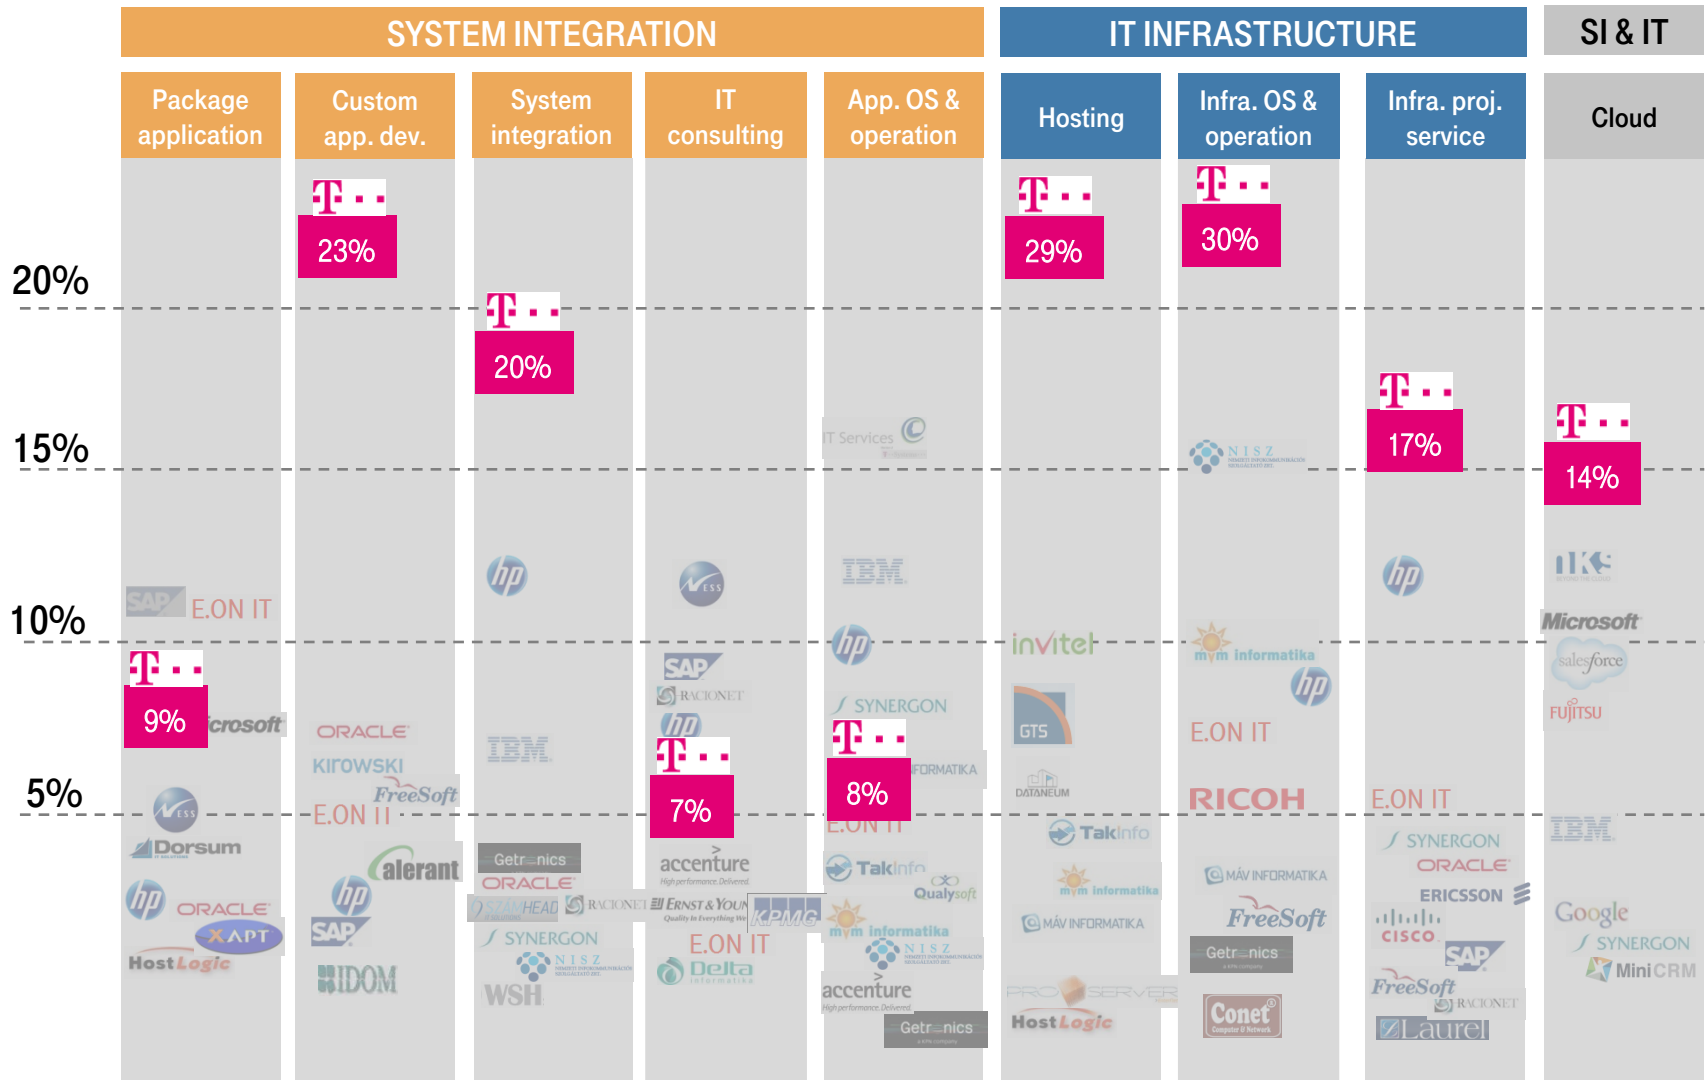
SYSTEM INTEGRATION

IT INFRASTRUCTURE

SI & IT

Package application

Custom app. dev.

System integration

IT consulting

App. OS & operation

Hosting

Infra. OS & operation

Infra. proj. service

Cloud

20%

15%

10%

5%

T · · 23%

T · · 20%

T · · 29%

T · · 30%

T · · 17%

T · · 14%

T · · 9%

T · · 7%

T · · 8%

SAP E.ON IT
icrosoft
Dorsum
ORACLE
XAPT
HostLogic

ORACLE
KIROWSKI
FreeSoft
E.ON IT
alerant
SAP
IDOM

IBM
Getronics
ORACLE
STAMHEAD
SYNERGON
NISZ
WSH

SAP
RACIONET
ERNST & YOUNG
KPMG
accenture
E.ON IT
Delta

IT Services
IBM
SYNERGON
INFORMATIKA
E.ON IT
TakInfo
Qualysoft
mvm informatika
NISZ
accenture
Getronics

invitel
GTS
DATANEUM
TakInfo
mvm informatika
MÁV INFORMATIKA
PROSERVER
HostLogic

NISZ
mvm informatika
E.ON IT
RICOH
MÁV INFORMATIKA
FreeSoft
Getronics
Conet

E.ON IT
SYNERGON
ORACLE
ERICSSON
CISCO
SAP
FreeSoft
RACIONET
Laurel

IKS
Microsoft
salesforce
FUJITSU
IBM
Google
SYNERGON
MiniCRM